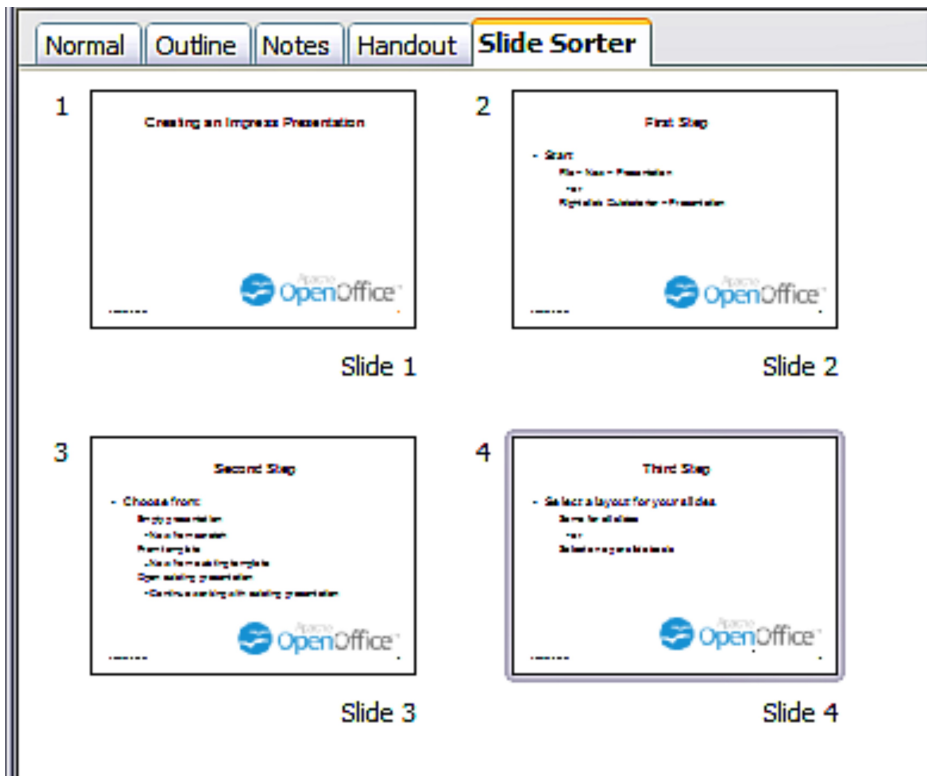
Normal Outline Notes Handout Slide Sorter

1

Creating an Impress Presentation

Apache OpenOffice

Slide 1

2

First Step

- Start
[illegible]
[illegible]
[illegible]

Apache OpenOffice

Slide 2

3

Second Step

- Choose from:
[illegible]
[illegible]
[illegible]
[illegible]
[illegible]
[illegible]

Apache OpenOffice

Slide 3

4

Third Step

- Select a layout for your slides
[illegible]
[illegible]
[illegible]

Apache OpenOffice

Slide 4